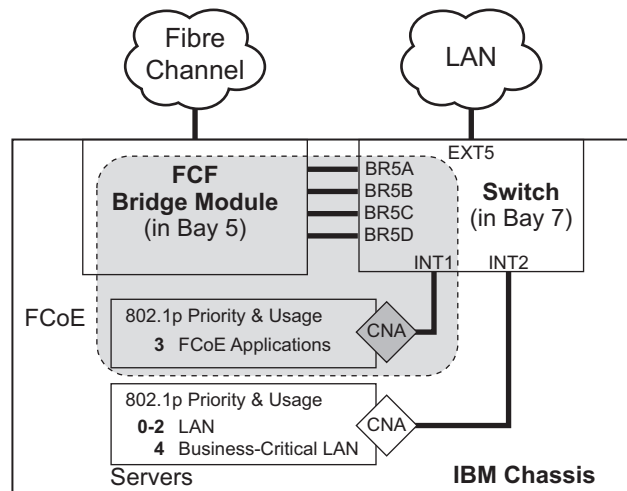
Fibre Channel

LAN

EXT5

FCF Bridge Module (in Bay 5)

BR5A
BR5B
BR5C
BR5D

Switch (in Bay 7)

INT1 INT2

FCoE

802.1p Priority & Usage
3 FCoE Applications

CNA

802.1p Priority & Usage
0-2 LAN
4 Business-Critical LAN

CNA

Servers

IBM Chassis